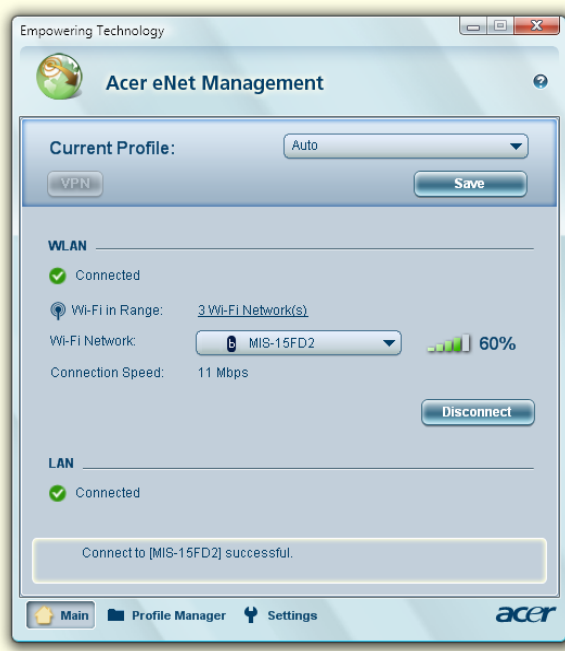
Empowering Technology

Acer eNet Management

?

Current Profile: Auto

VPN

Save

WLAN

Connected

Wi-Fi in Range: 3 Wi-Fi Network(s)

Wi-Fi Network: b MIS-15FD2

60%

Connection Speed: 11 Mbps

Disconnect

LAN

Connected

Connect to [MIS-15FD2] successful.

Main

Profile Manager

Settings

acer